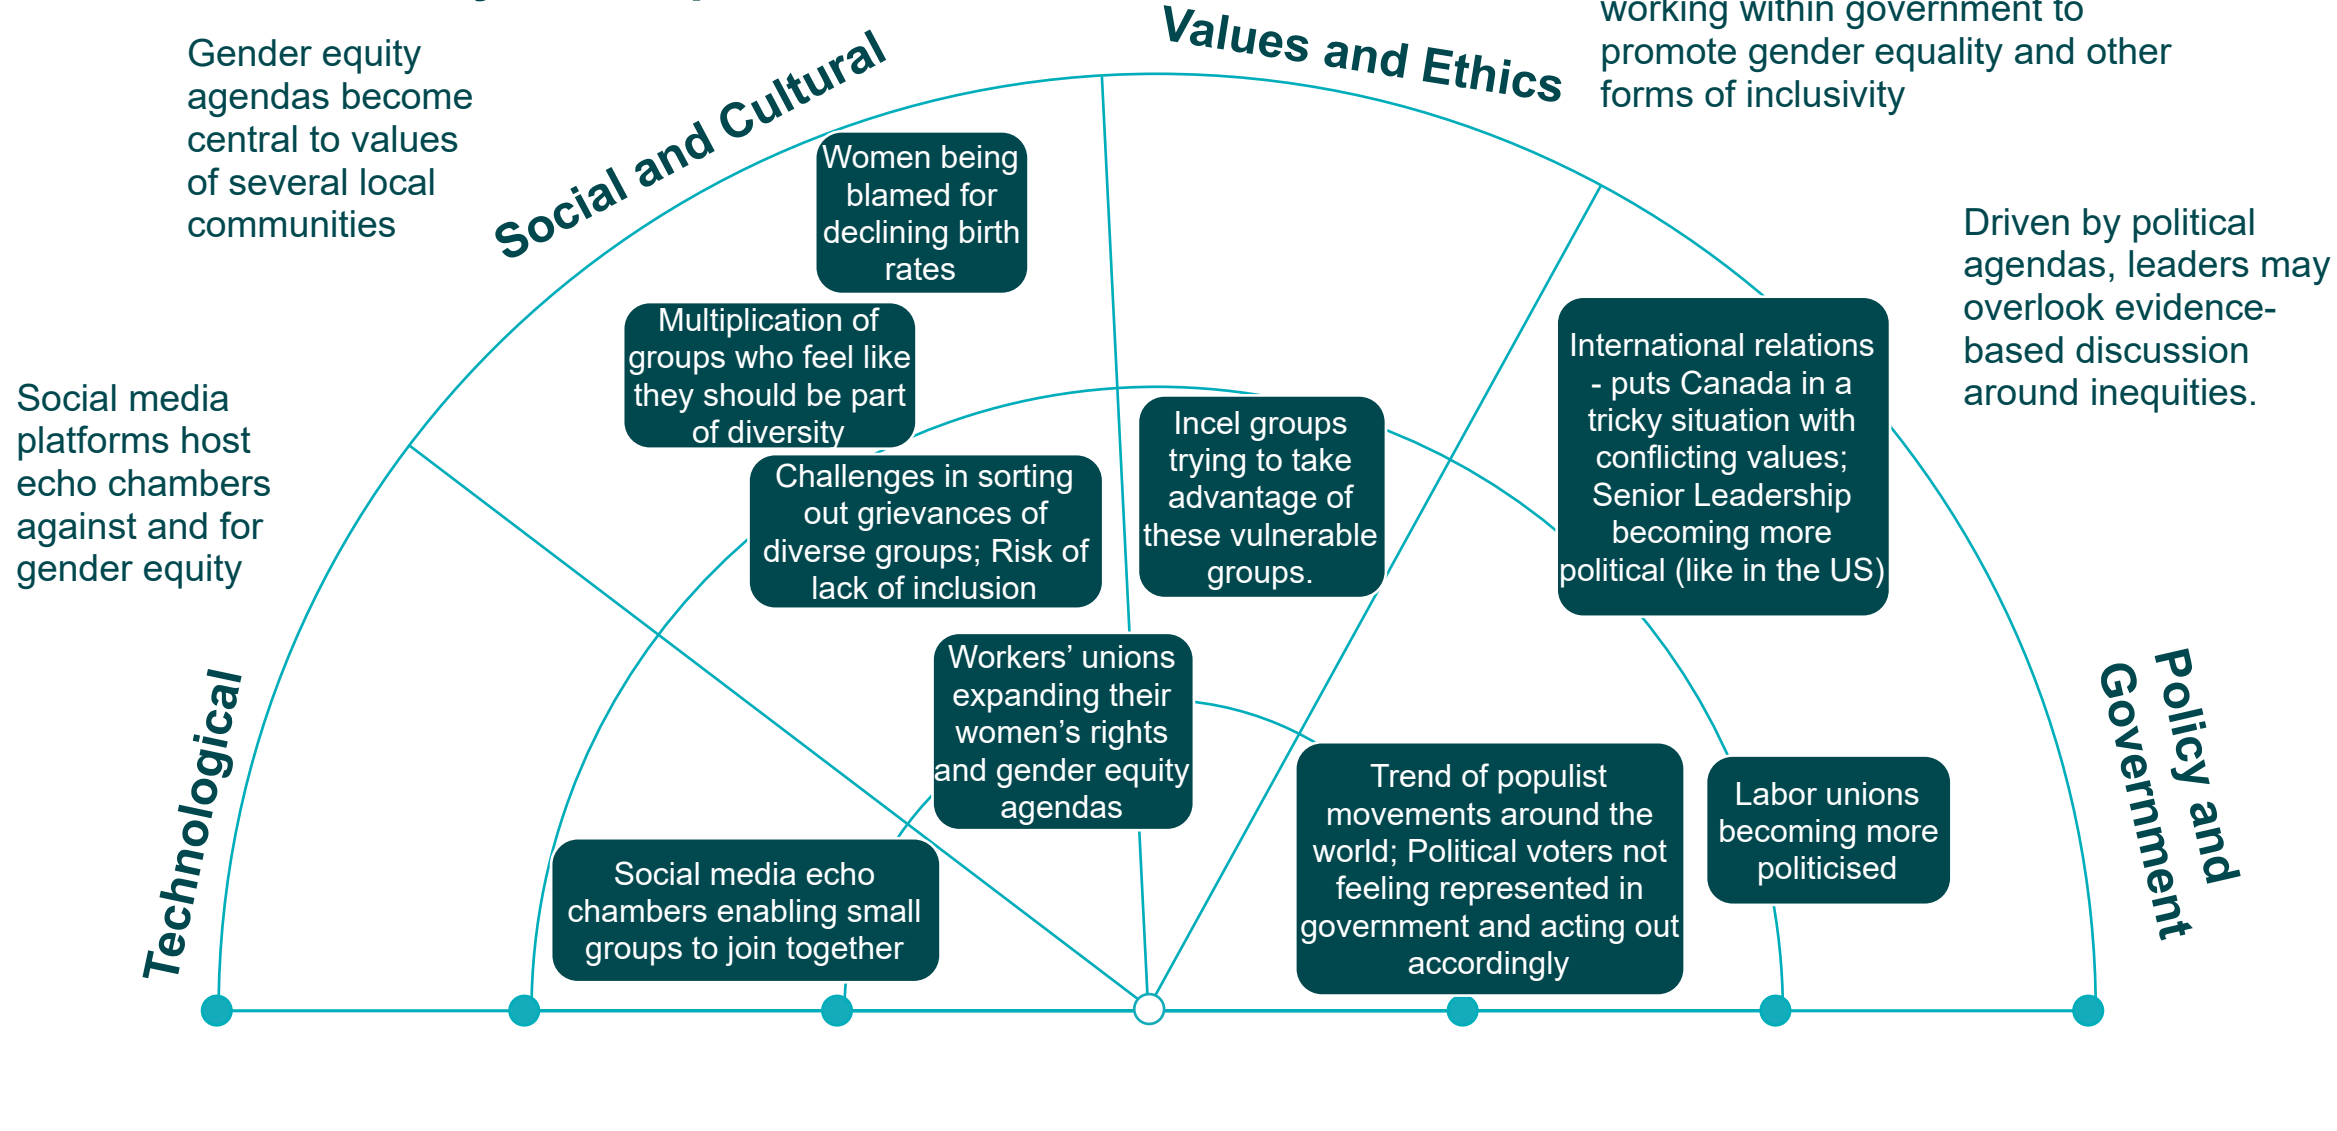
working within government to promote gender equality and other forms of inclusivity

Gender equity agendas become central to values of several local communities

Social and Cultural

Values and Ethics

Driven by political agendas, leaders may overlook evidence-based discussion around inequities.

Social media platforms host echo chambers against and for gender equity

Women being blamed for declining birth rates

Multiplication of groups who feel like they should be part of diversity

Challenges in sorting out grievances of diverse groups; Risk of lack of inclusion

Incel groups trying to take advantage of these vulnerable groups.

International relations - puts Canada in a tricky situation with conflicting values; Senior Leadership becoming more political (like in the US)

Workers' unions expanding their women's rights and gender equity agendas

Technological

Policy and Government

Social media echo chambers enabling small groups to join together

Trend of populist movements around the world; Political voters not feeling represented in government and acting out accordingly

Labor unions becoming more politicised